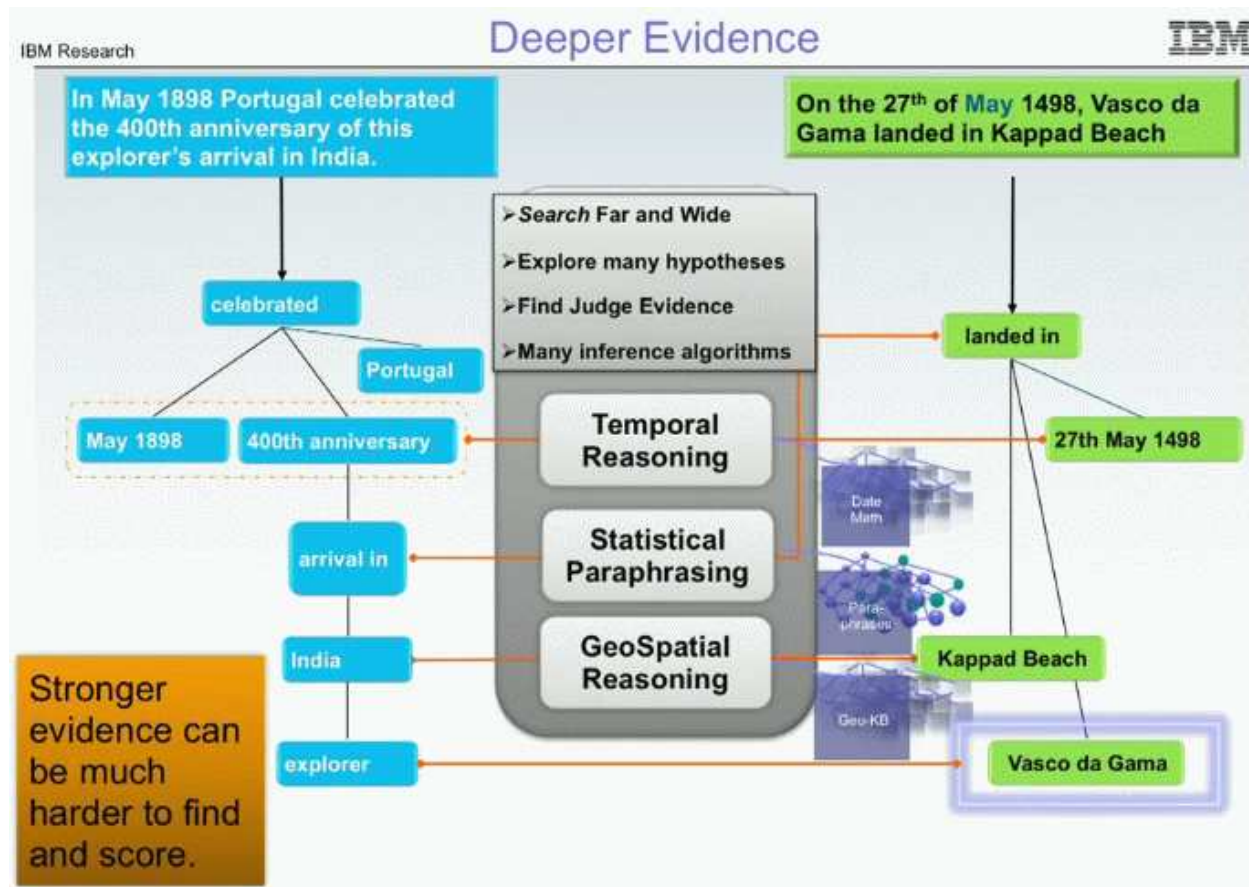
IBM Research

Deeper Evidence

IBM

In May 1898 Portugal celebrated the 400th anniversary of this explorer's arrival in India.

On the 27$^{th}$ of May 1498, Vasco da Gama landed in Kappad Beach

➢Search Far and Wide

➢Explore many hypotheses

➢Find Judge Evidence

➢Many inference algorithms

celebrated

Portugal

landed in

May 1898

400th anniversary

Temporal Reasoning

27th May 1498

Date Math

arrival in

Statistical Paraphrasing

Para-phrases

India

GeoSpatial Reasoning

Kappad Beach

Geo-KB

explorer

Vasco da Gama

Stronger evidence can be much harder to find and score.